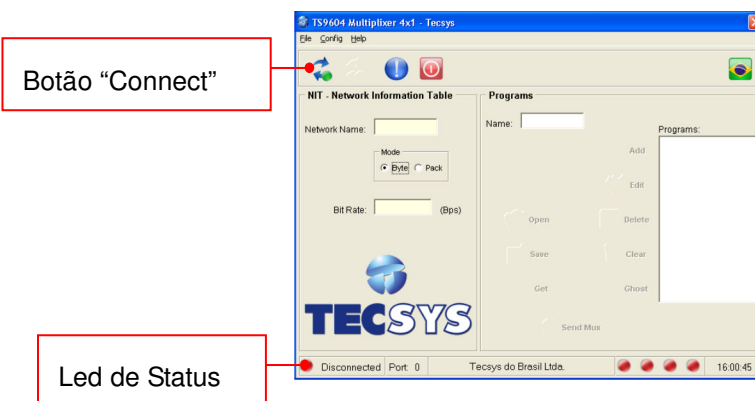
Botão “Connect”

TS9604 Multiplixer 4x1 - Tecsys

File Config Help

NIT - Network Information Table

Network Name:

Mode

Byte Pack

Bit Rate: (Bps)

TECSYS

Programs

Name:

Programs:

Add

Edit

Open

Delete

Save

Clear

Get

Ghost

Send Mux

Disconnected Port: 0 Tecsys do Brasil Ltda. 16:00:45

Led de Status